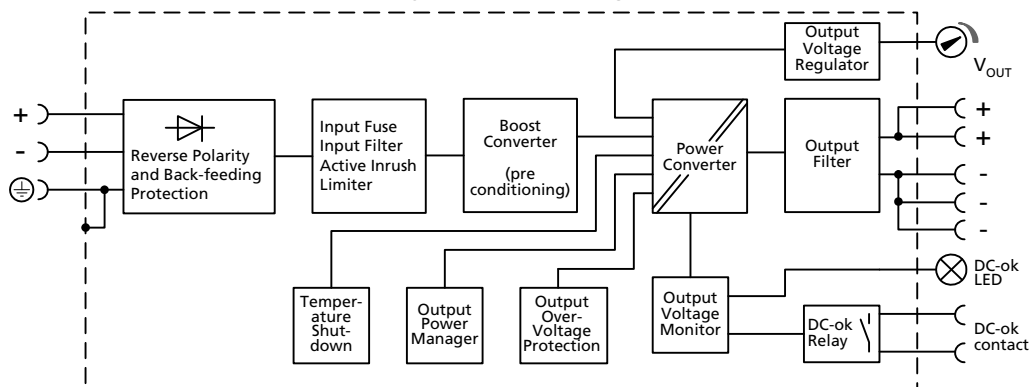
+
-
Reverse Polarity and Back-feeding Protection

Input Fuse
Input Filter
Active Inrush Limiter

Boost Converter
(pre conditioning)

Output Voltage Regulator

$V_{OUT}$

Power Converter

Output Filter

+
+
-
-
-

Temperature Shutdown

Output Power Manager

Output Over-Voltage Protection

Output Voltage Monitor

DC-ok Relay

DC-ok LED

DC-ok contact